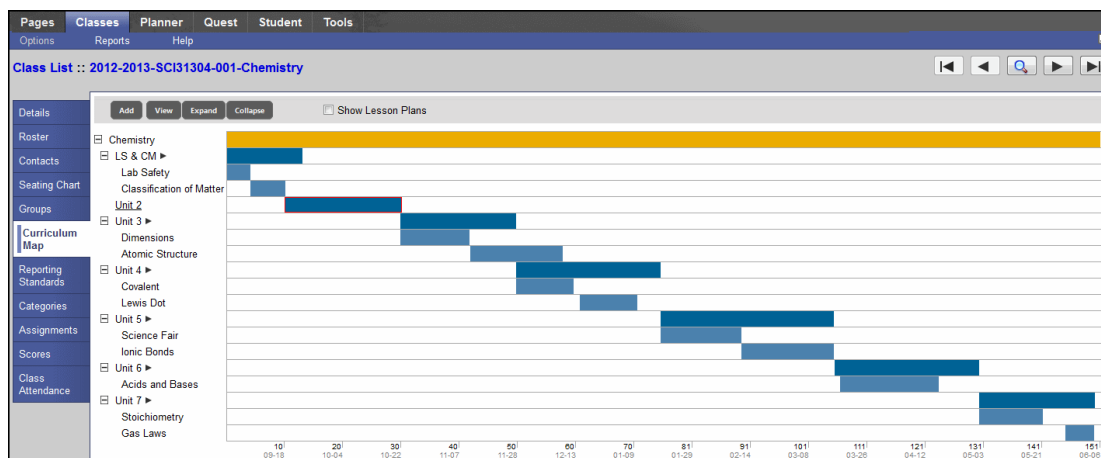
Pages Classes Planner Quest Student Tools

Options Reports Help

Class List :: 2012-2013-SCI31304-001-Chemistry

Details
Roster
Contacts
Seating Chart
Groups
Curriculum Map
Reporting Standards
Categories
Assignments
Scores
Class Attendance

Add View Expand Collapse

Show Lesson Plans

⊟ Chemistry
⊟ LS & CM ►
Lab Safety
Classification of Matter
Unit 2
⊟ Unit 3 ►
Dimensions
Atomic Structure
⊟ Unit 4 ►
Covalent
Lewis Dot
⊟ Unit 5 ►
Science Fair
Ionic Bonds
⊟ Unit 6 ►
Acids and Bases
⊟ Unit 7 ►
Stoichiometry
Gas Laws

| 10 | 20 | 30 | 40 | 50 | 60 | 70 | 81 | 91 | 101 | 111 | 121 | 131 | 141 | 151 |
|---|---|---|---|---|---|---|---|---|---|---|---|---|---|---|
| 09-18 | 10-04 | 10-22 | 11-07 | 11-28 | 12-13 | 01-09 | 01-29 | 02-14 | 03-08 | 03-26 | 04-12 | 05-03 | 05-21 | 06-06 |